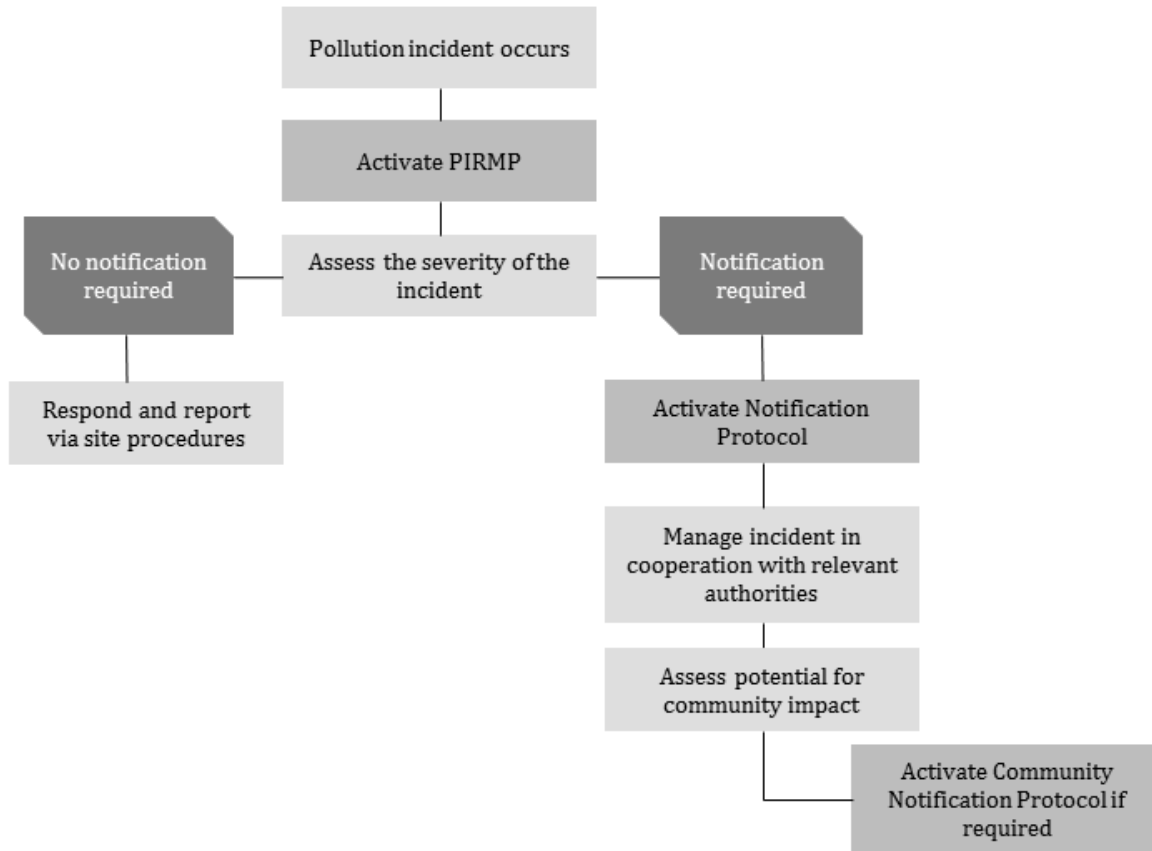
Pollution incident occurs

Activate PIRMP

No notification required

Assess the severity of the incident

Notification required

Respond and report via site procedures

Activate Notification Protocol

Manage incident in cooperation with relevant authorities

Assess potential for community impact

Activate Community Notification Protocol if required